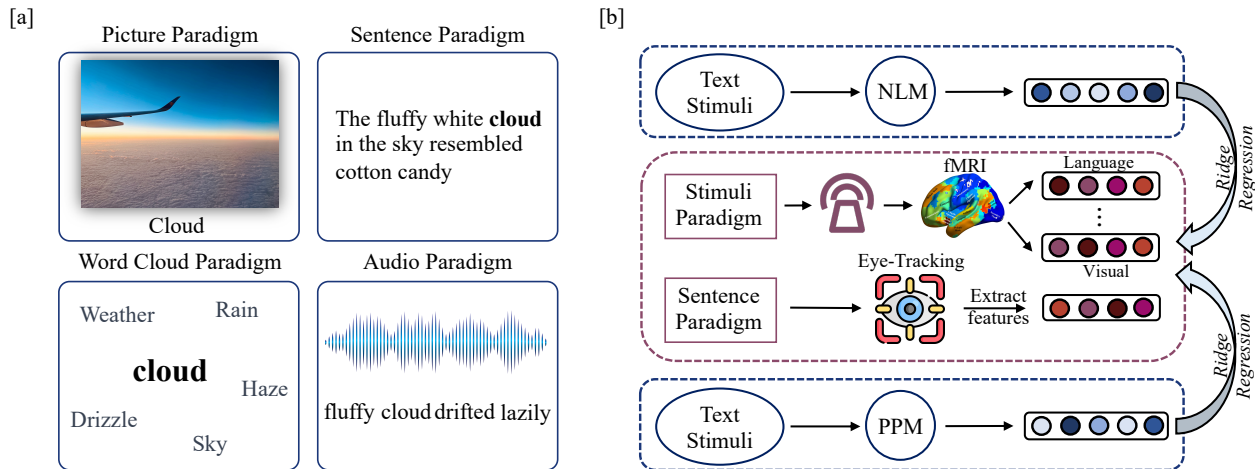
[a]

Picture Paradigm

Cloud

Sentence Paradigm

The fluffy white **cloud** in the sky resembled cotton candy

Word Cloud Paradigm

Weather

Rain

cloud

Haze

Drizzle

Sky

Audio Paradigm

fluffy cloud drifted lazily

[b]

Text Stimuli

NLM

Ridge Regression

Stimuli Paradigm

fMRI

Language

⋮

Visual

Eye-Tracking

Sentence Paradigm

Extract features

Ridge Regression

Text Stimuli

PPM